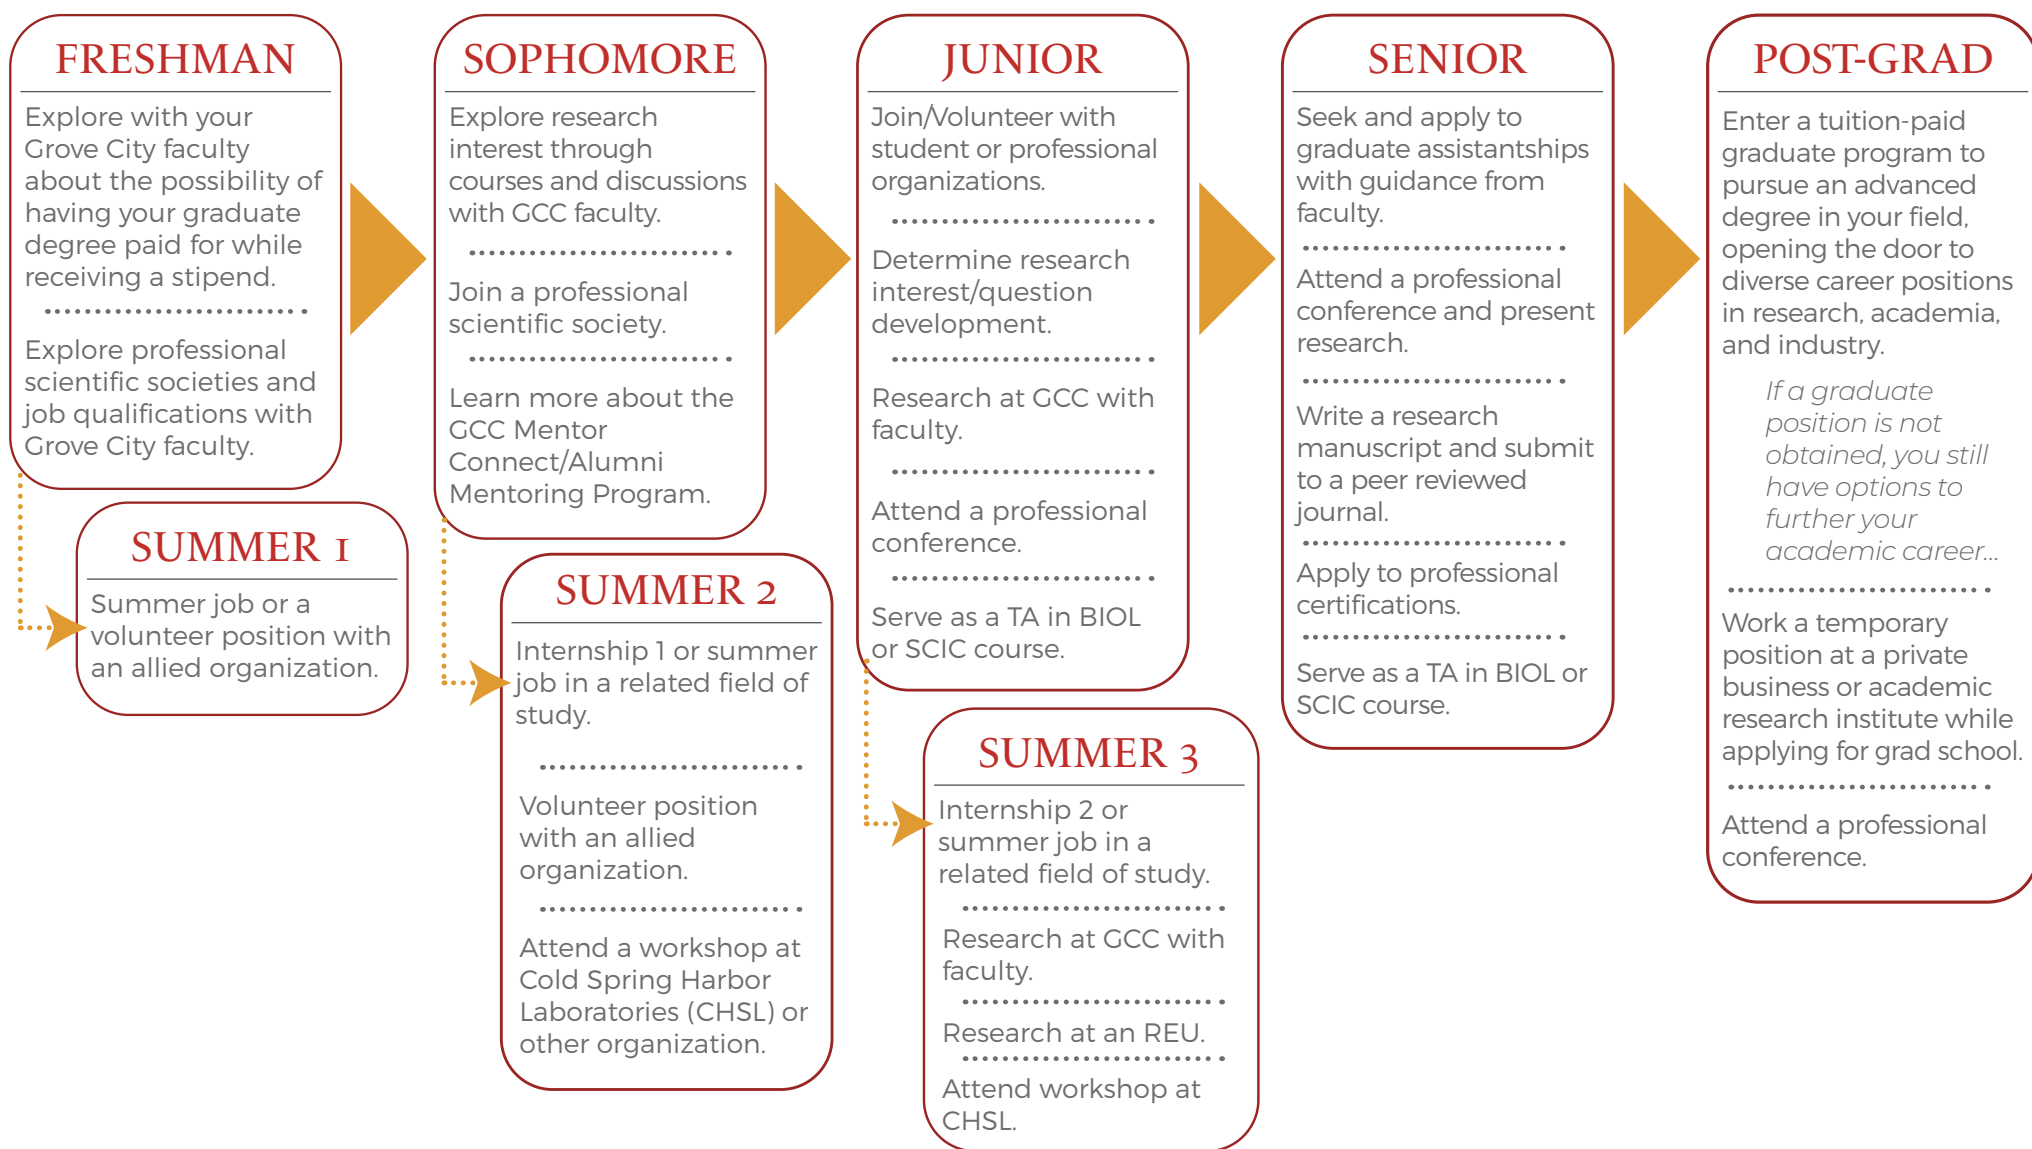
FRESHMAN

Explore with your Grove City faculty about the possibility of having your graduate degree paid for while receiving a stipend.

Explore professional scientific societies and job qualifications with Grove City faculty.

SUMMER 1

Summer job or a volunteer position with an allied organization.

SOPHOMORE

Explore research interest through courses and discussions with GCC faculty.

Join a professional scientific society.

Learn more about the GCC Mentor Connect/Alumni Mentoring Program.

SUMMER 2

Internship 1 or summer job in a related field of study.

Volunteer position with an allied organization.

Attend a workshop at Cold Spring Harbor Laboratories (CHSL) or other organization.

JUNIOR

Join/Volunteer with student or professional organizations.

Determine research interest/question development.

Research at GCC with faculty.

Attend a professional conference.

Serve as a TA in BIOL or SCIC course.

SUMMER 3

Internship 2 or summer job in a related field of study.

Research at GCC with faculty.

Research at an REU.

Attend workshop at CHSL.

SENIOR

Seek and apply to graduate assistantships with guidance from faculty.

Attend a professional conference and present research.

Write a research manuscript and submit to a peer reviewed journal.

Apply to professional certifications.

Serve as a TA in BIOL or SCIC course.

POST-GRAD

Enter a tuition-paid graduate program to pursue an advanced degree in your field, opening the door to diverse career positions in research, academia, and industry.

If a graduate position is not obtained, you still have options to further your academic career...

Work a temporary position at a private business or academic research institute while applying for grad school.

Attend a professional conference.